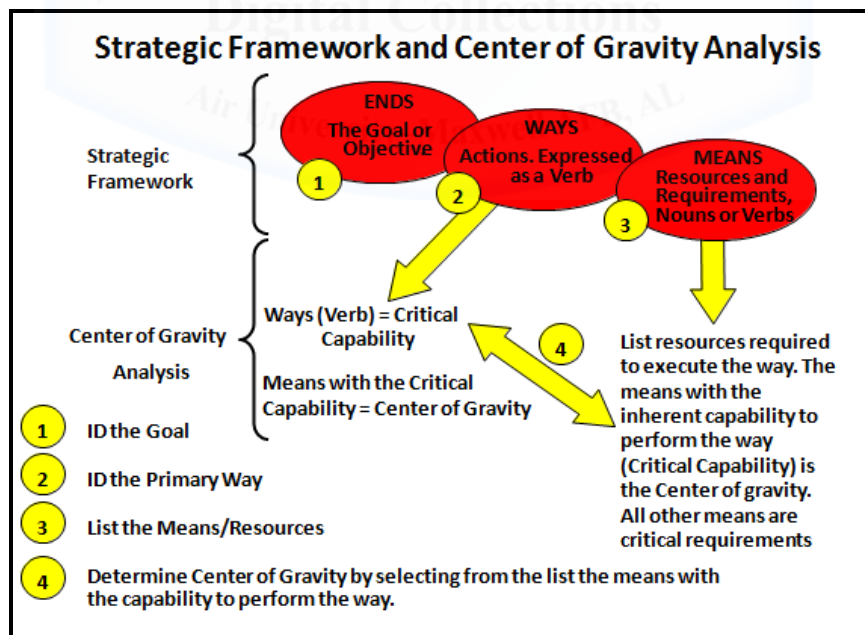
Digital Collections
Air University – Maxwell AFB, AL

Strategic Framework and Center of Gravity Analysis

Strategic Framework

ENDS
The Goal or Objective

WAYS
Actions. Expressed as a Verb

MEANS
Resources and Requirements, Nouns or Verbs

1

2

3

Center of Gravity Analysis

Ways (Verb) = Critical Capability

Means with the Critical Capability = Center of Gravity

4

List resources required to execute the way. The means with the inherent capability to perform the way (Critical Capability) is the Center of gravity. All other means are critical requirements

1 ID the Goal

2 ID the Primary Way

3 List the Means/Resources

4 Determine Center of Gravity by selecting from the list the means with the capability to perform the way.